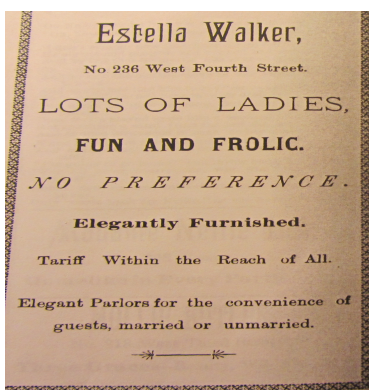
Estella Walker,

No 236 West Fourth Street.

LOTS OF LADIES,

FUN AND FROLIC.

NO PREFERENCE.

Elegantly Furnished.

Tariff Within the Reach of All.

Elegant Parlors for the convenience of guests, married or unmarried.